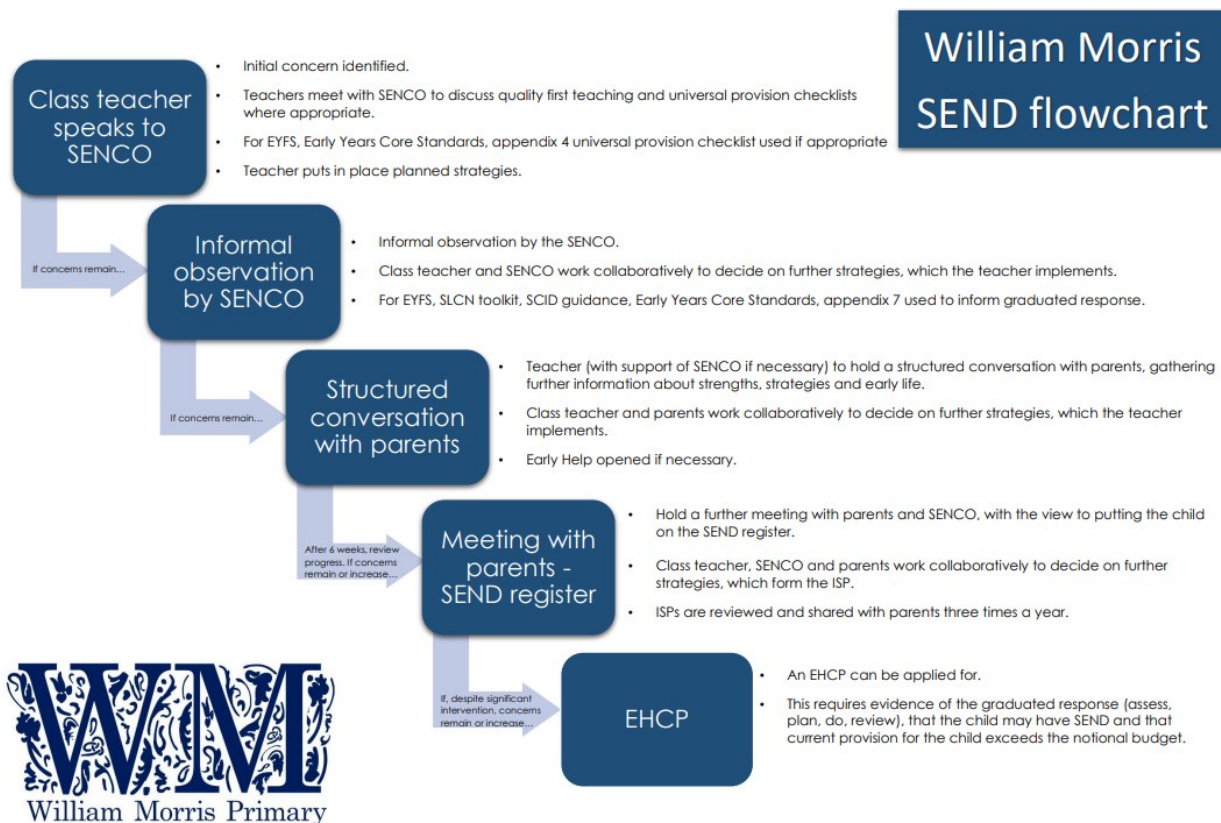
William Morris SEND flowchart

Class teacher speaks to SENCO

- Initial concern identified.
- Teachers meet with SENCO to discuss quality first teaching and universal provision checklists where appropriate.
- For EYFS, Early Years Core Standards, appendix 4 universal provision checklist used if appropriate
- Teacher puts in place planned strategies.

If concerns remain...

Informal observation by SENCO

- Informal observation by the SENCO.
- Class teacher and SENCO work collaboratively to decide on further strategies, which the teacher implements.
- For EYFS, SLCN toolkit, SCID guidance, Early Years Core Standards, appendix 7 used to inform graduated response.

If concerns remain...

Structured conversation with parents

- Teacher (with support of SENCO if necessary) to hold a structured conversation with parents, gathering further information about strengths, strategies and early life.
- Class teacher and parents work collaboratively to decide on further strategies, which the teacher implements.
- Early Help opened if necessary.

After 6 weeks, review progress. If concerns remain or increase...

Meeting with parents - SEND register

- Hold a further meeting with parents and SENCO, with the view to putting the child on the SEND register.
- Class teacher, SENCO and parents work collaboratively to decide on further strategies, which form the ISP.
- ISPs are reviewed and shared with parents three times a year.

If, despite significant intervention, concerns remain or increase...

EHCP

- An EHCP can be applied for.
- This requires evidence of the graduated response (assess, plan, do, review), that the child may have SEND and that current provision for the child exceeds the notional budget.

WM
William Morris Primary